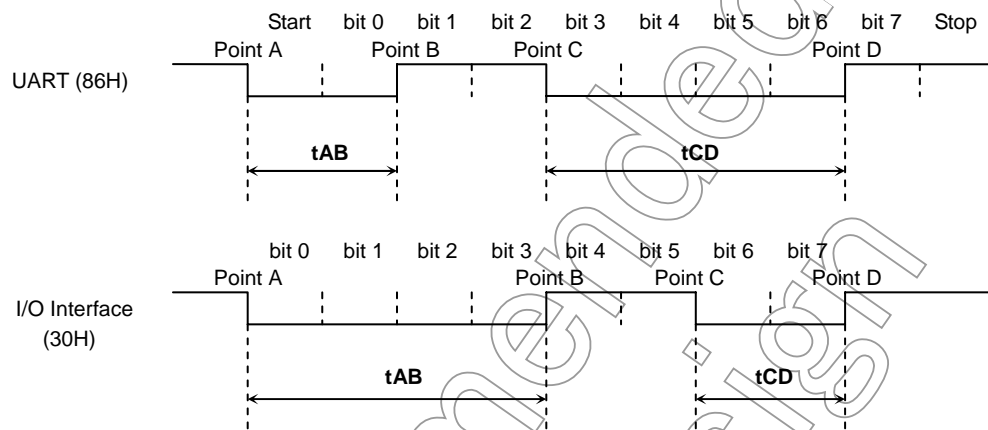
Start bit 0 bit 1 bit 2 bit 3 bit 4 bit 5 bit 6 bit 7 Stop

Point A Point B Point C Point D

UART (86H)

tAB

tCD

bit 0 bit 1 bit 2 bit 3 bit 4 bit 5 bit 6 bit 7

Point A Point B Point C Point D

I/O Interface (30H)

tAB

tCD